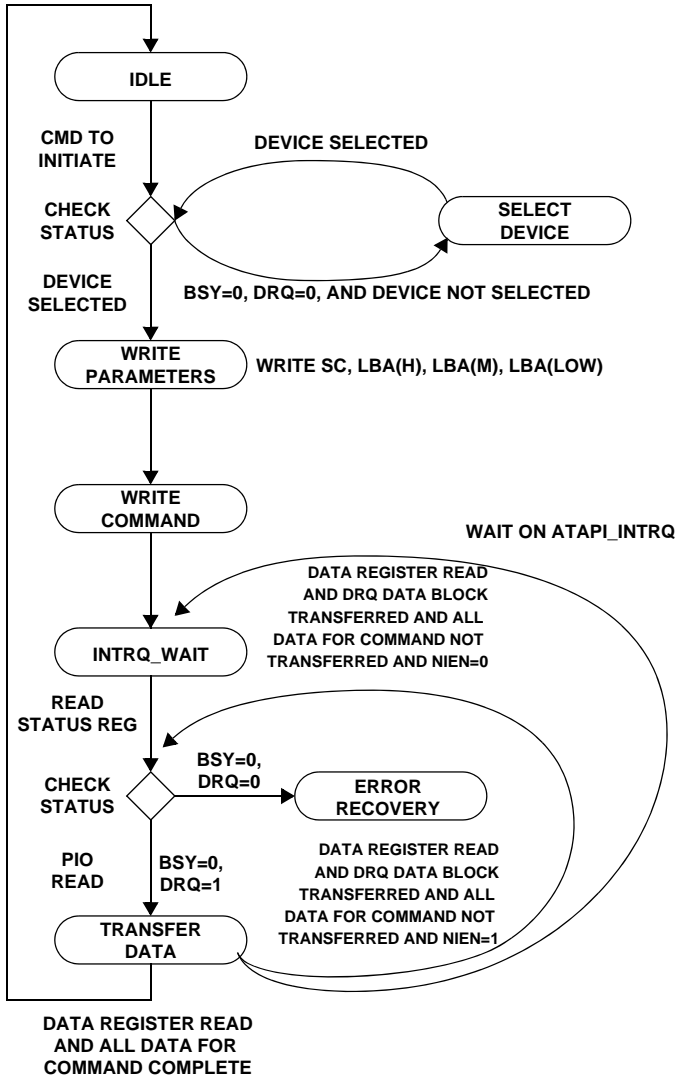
IDLE

CMD TO INITIATE

DEVICE SELECTED

CHECK STATUS

SELECT DEVICE

DEVICE SELECTED

BSY=0, DRQ=0, AND DEVICE NOT SELECTED

WRITE PARAMETERS

WRITE SC, LBA(H), LBA(M), LBA(LOW)

WRITE COMMAND

WAIT ON ATAPI_INTRQ

DATA REGISTER READ AND DRQ DATA BLOCK TRANSFERRED AND ALL DATA FOR COMMAND NOT TRANSFERRED AND NIEN=0

INTRQ_WAIT

READ STATUS REG

CHECK STATUS

BSY=0, DRQ=0

ERROR RECOVERY

PIO READ

BSY=0, DRQ=1

DATA REGISTER READ AND DRQ DATA BLOCK TRANSFERRED AND ALL DATA FOR COMMAND NOT TRANSFERRED AND NIEN=1

TRANSFER DATA

DATA REGISTER READ AND ALL DATA FOR COMMAND COMPLETE